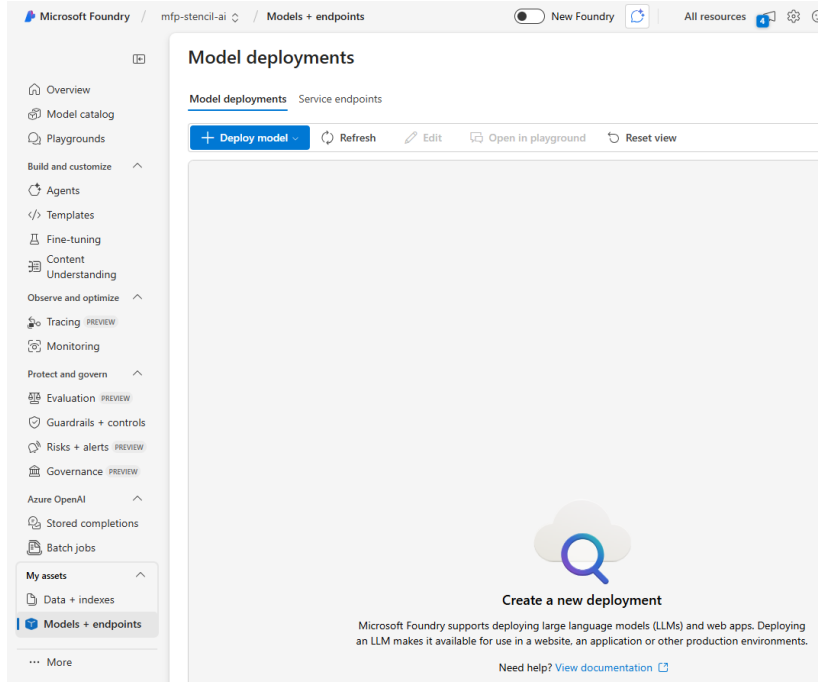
Microsoft Foundry / mfp-stencil-ai / Models + endpoints

New Foundry

All resources 4

Overview
Model catalog
Playgrounds
Build and customize
Agents
Templates
Fine-tuning
Content Understanding
Observe and optimize
Tracing PREVIEW
Monitoring
Protect and govern
Evaluation PREVIEW
Guardrails + controls
Risks + alerts PREVIEW
Governance PREVIEW
Azure OpenAI
Stored completions
Batch jobs
My assets
Data + indexes
Models + endpoints
··· More

Model deployments

Model deployments Service endpoints

+ Deploy model Refresh Edit Open in playground Reset view

Create a new deployment

Microsoft Foundry supports deploying large language models (LLMs) and web apps. Deploying an LLM makes it available for use in a website, an application or other production environments.

Need help? View documentation